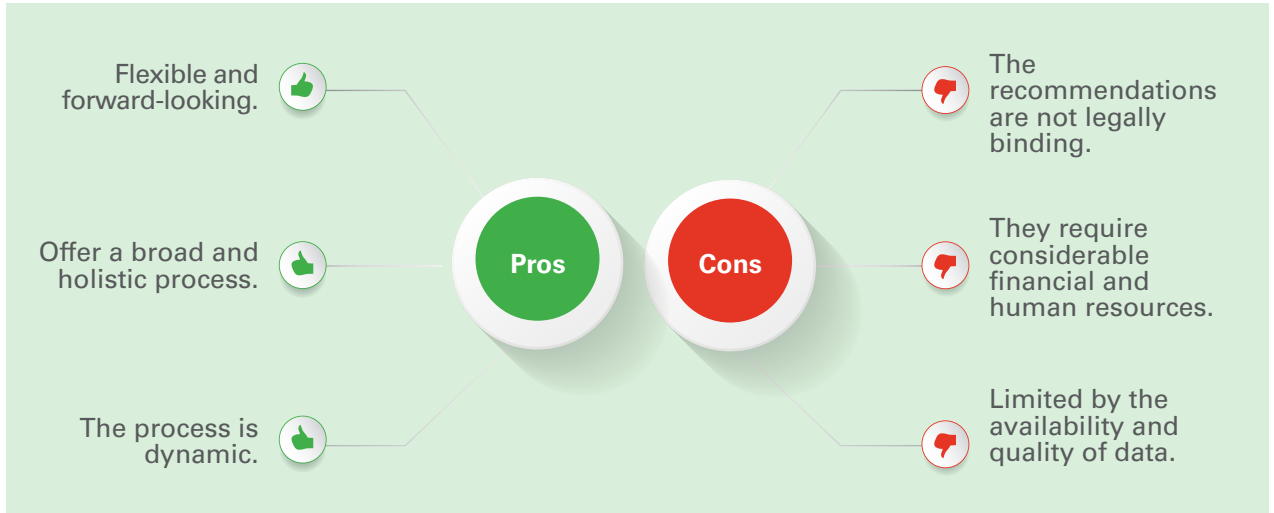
Pros

Flexible and forward-looking.

Offer a broad and holistic process.

The process is dynamic.

Cons

The recommendations are not legally binding.

They require considerable financial and human resources.

Limited by the availability and quality of data.